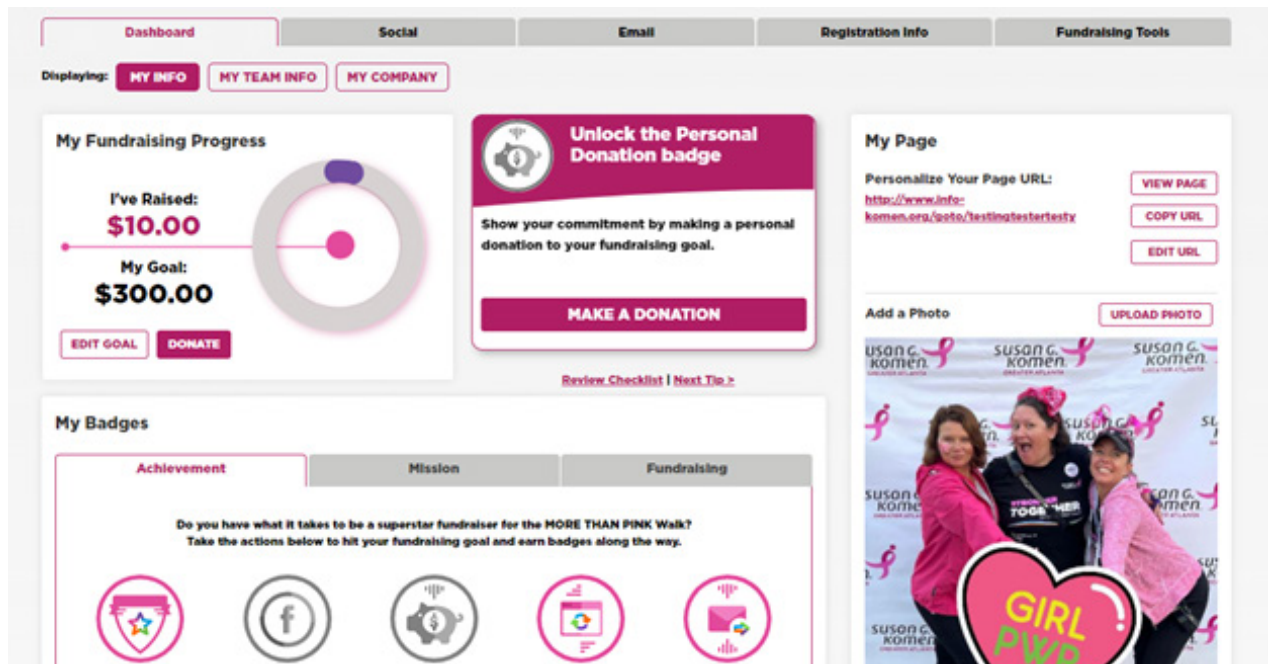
Dashboard | Social | Email | Registration Info | Fundraising Tools

Displaying: MY INFO MY TEAM INFO MY COMPANY

My Fundraising Progress

I've Raised:
$10.00
My Goal:
$300.00

EDIT GOAL DONATE

Unlock the Personal Donation badge

Show your commitment by making a personal donation to your fundraising goal.

MAKE A DONATION

Review Checklist | Next Tip >

My Page

Personalize Your Page URL:
http://www.info-komen.org/goto/testingtestertesty

VIEW PAGE
COPY URL
EDIT URL

Add a Photo
UPLOAD PHOTO

SUSAN G. KOMEN. GREATER ATLANTA
SUSAN G. KOMEN. GREATER ATLANTA
SUSAN G. KOMEN. GREATER ATLANTA
SUSAN G. KOMEN.
SUSAN G. KOMEN.
SUSAN G. KOMEN.
STRONGER TOGETHER
GIRL PWR

My Badges

Achievement | Mission | Fundraising

Do you have what it takes to be a superstar fundraiser for the MORE THAN PINK Walk?
Take the actions below to hit your fundraising goal and earn badges along the way.